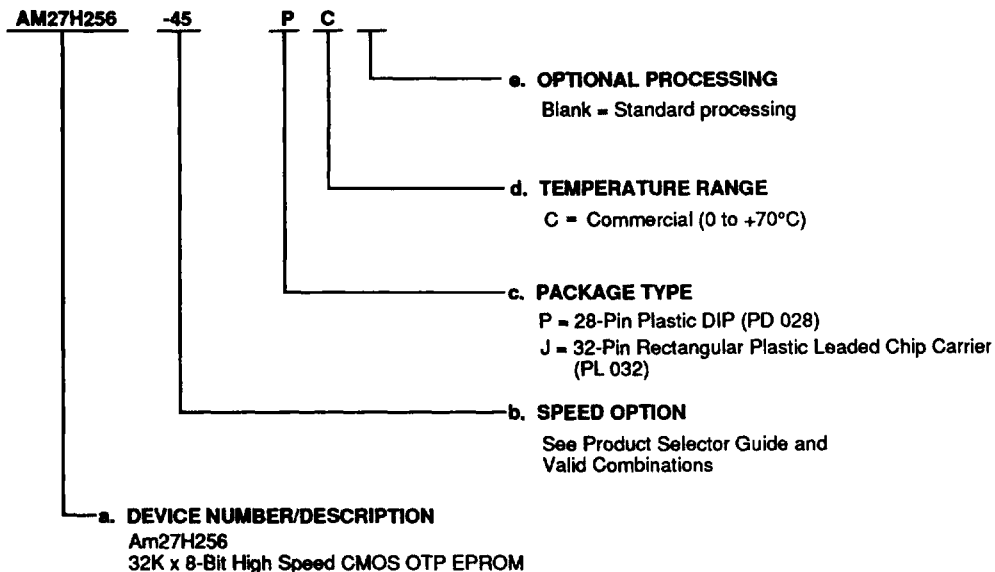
AM27H256 -45 P C

e. OPTIONAL PROCESSING
Blank = Standard processing

d. TEMPERATURE RANGE
C = Commercial (0 to +70°C)

c. PACKAGE TYPE
P = 28-Pin Plastic DIP (PD 028)
J = 32-Pin Rectangular Plastic Leaded Chip Carrier (PL 032)

b. SPEED OPTION
See Product Selector Guide and Valid Combinations

a. DEVICE NUMBER/DESCRIPTION
Am27H256
32K x 8-Bit High Speed CMOS OTP EPROM